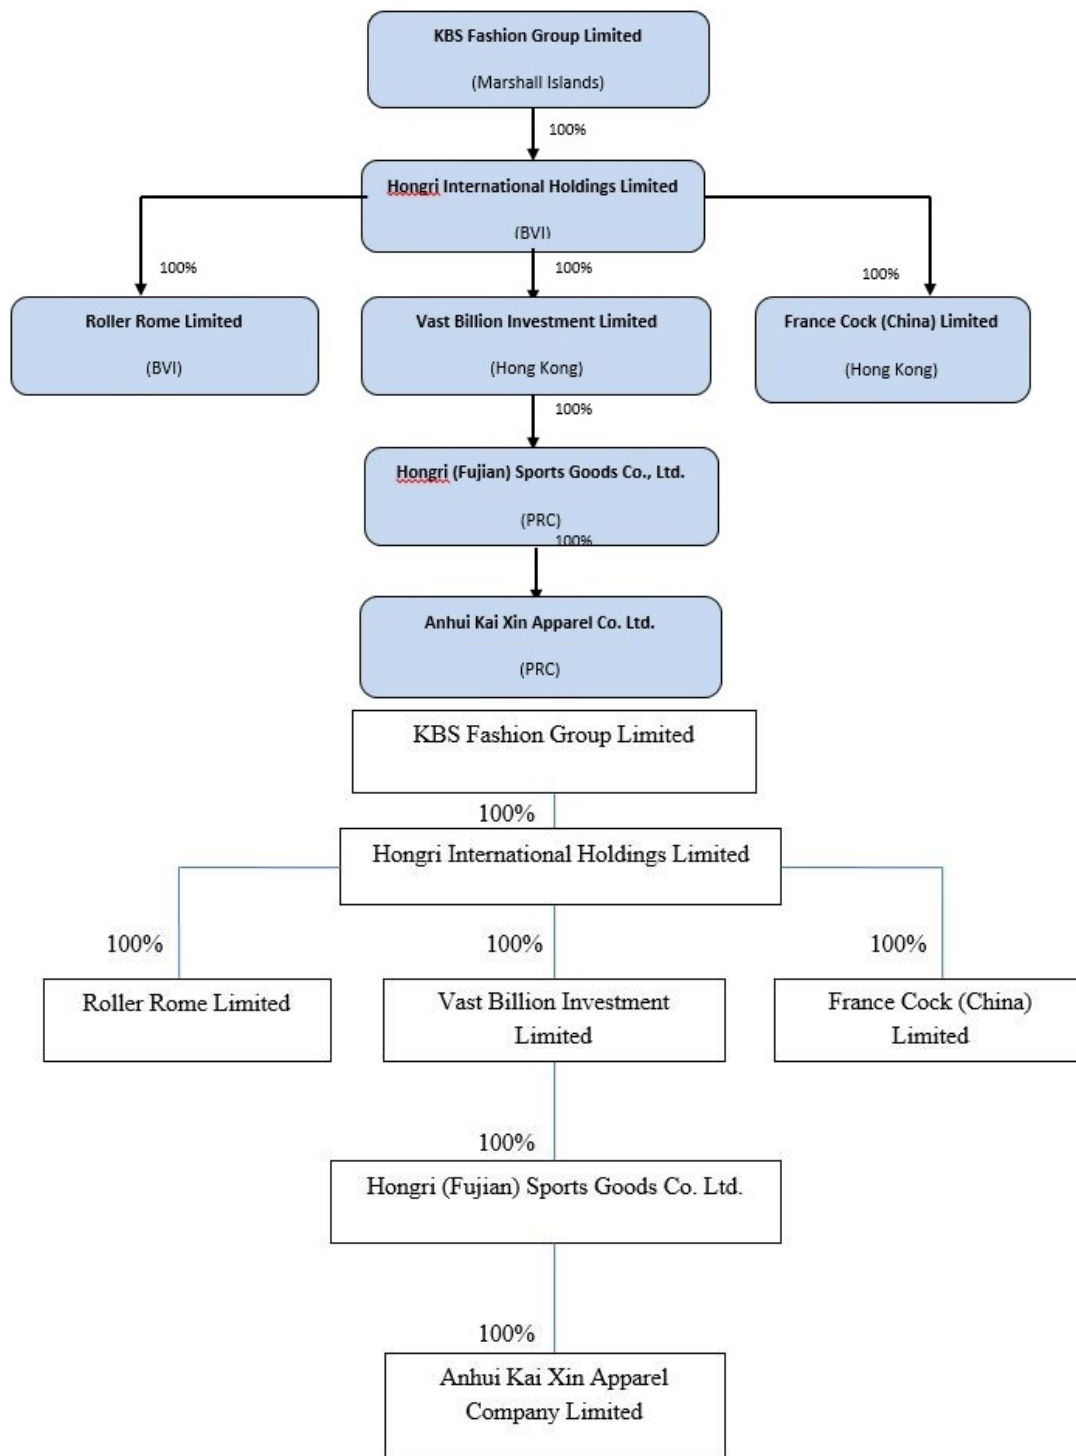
KBS Fashion Group Limited

(Marshall Islands)

100%

Hongri International Holdings Limited

(BVI)

100%

100%

100%

Roller Rome Limited

(BVI)

Vast Billion Investment Limited

(Hong Kong)

France Cock (China) Limited

(Hong Kong)

100%

Hongri (Fujian) Sports Goods Co., Ltd.

(PRC)

100%

Anhui Kai Xin Apparel Co. Ltd.

(PRC)

KBS Fashion Group Limited

100%

Hongri International Holdings Limited

100%

100%

100%

Roller Rome Limited

Vast Billion Investment Limited

France Cock (China) Limited

100%

Hongri (Fujian) Sports Goods Co. Ltd.

100%

Anhui Kai Xin Apparel Company Limited